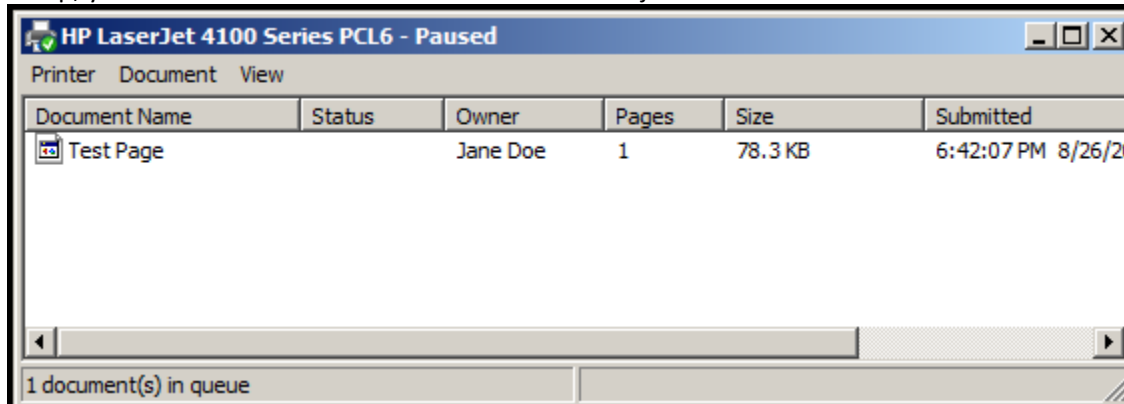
HP LaserJet 4100 Series PCL6 - Paused

Printer Document View

| Document Name | Status | Owner | Pages | Size | Submitted |
|---|---|---|---|---|---|
| Test Page | | Jane Doe | 1 | 78.3 KB | 6:42:07 PM 8/26/2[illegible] |

1 document(s) in queue